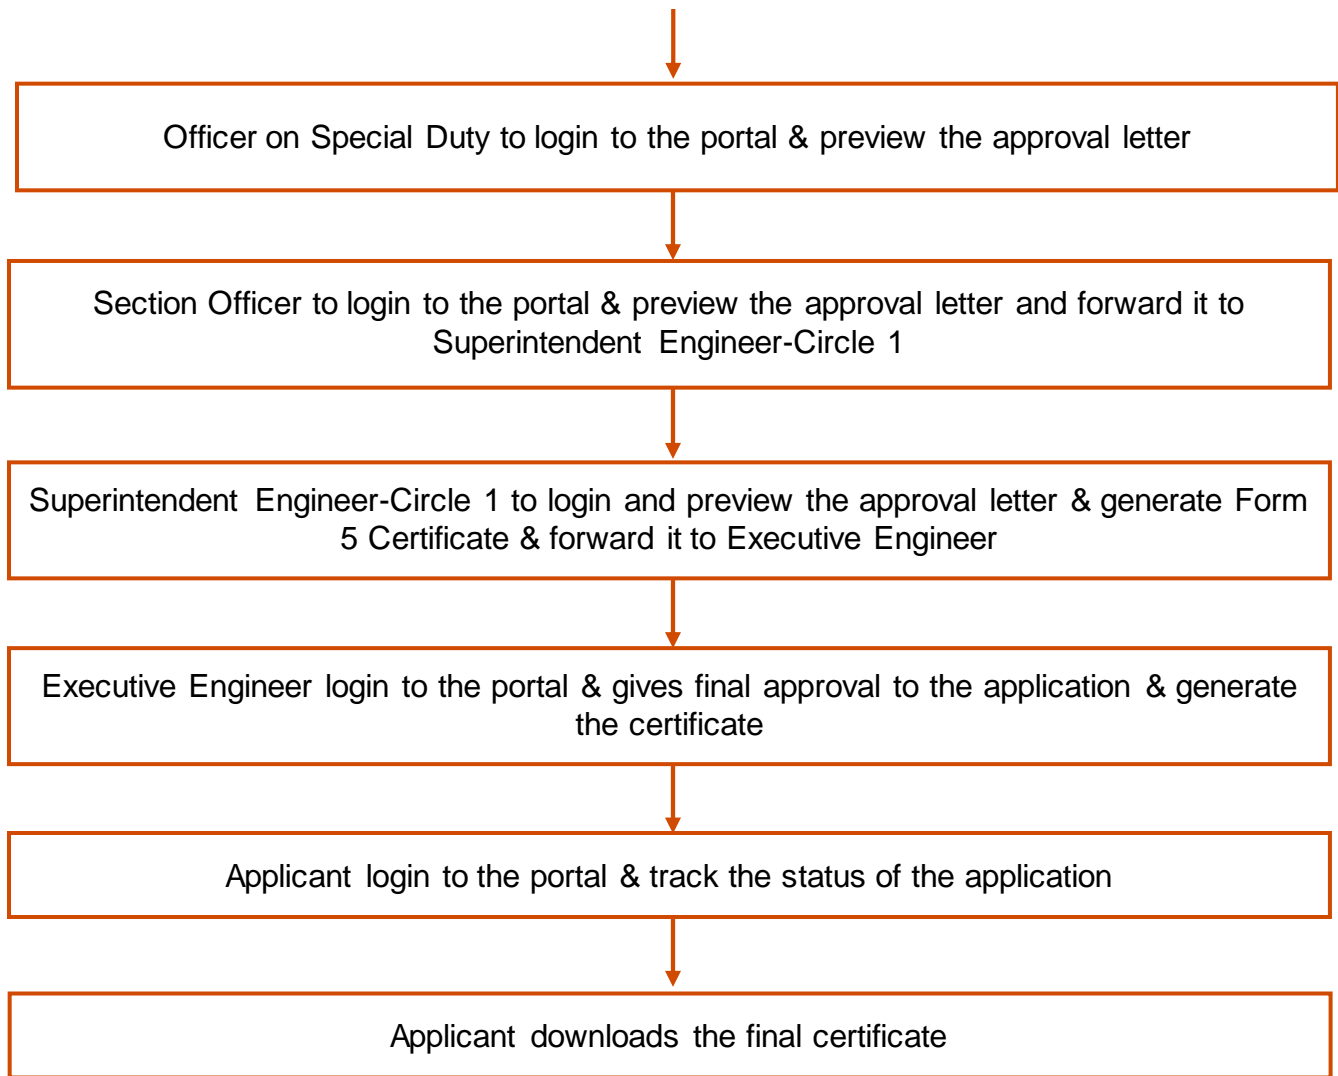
Officer on Special Duty to login to the portal & preview the approval letter

Section Officer to login to the portal & preview the approval letter and forward it to Superintendent Engineer-Circle 1

Superintendent Engineer-Circle 1 to login and preview the approval letter & generate Form 5 Certificate & forward it to Executive Engineer

Executive Engineer login to the portal & gives final approval to the application & generate the certificate

Applicant login to the portal & track the status of the application

Applicant downloads the final certificate